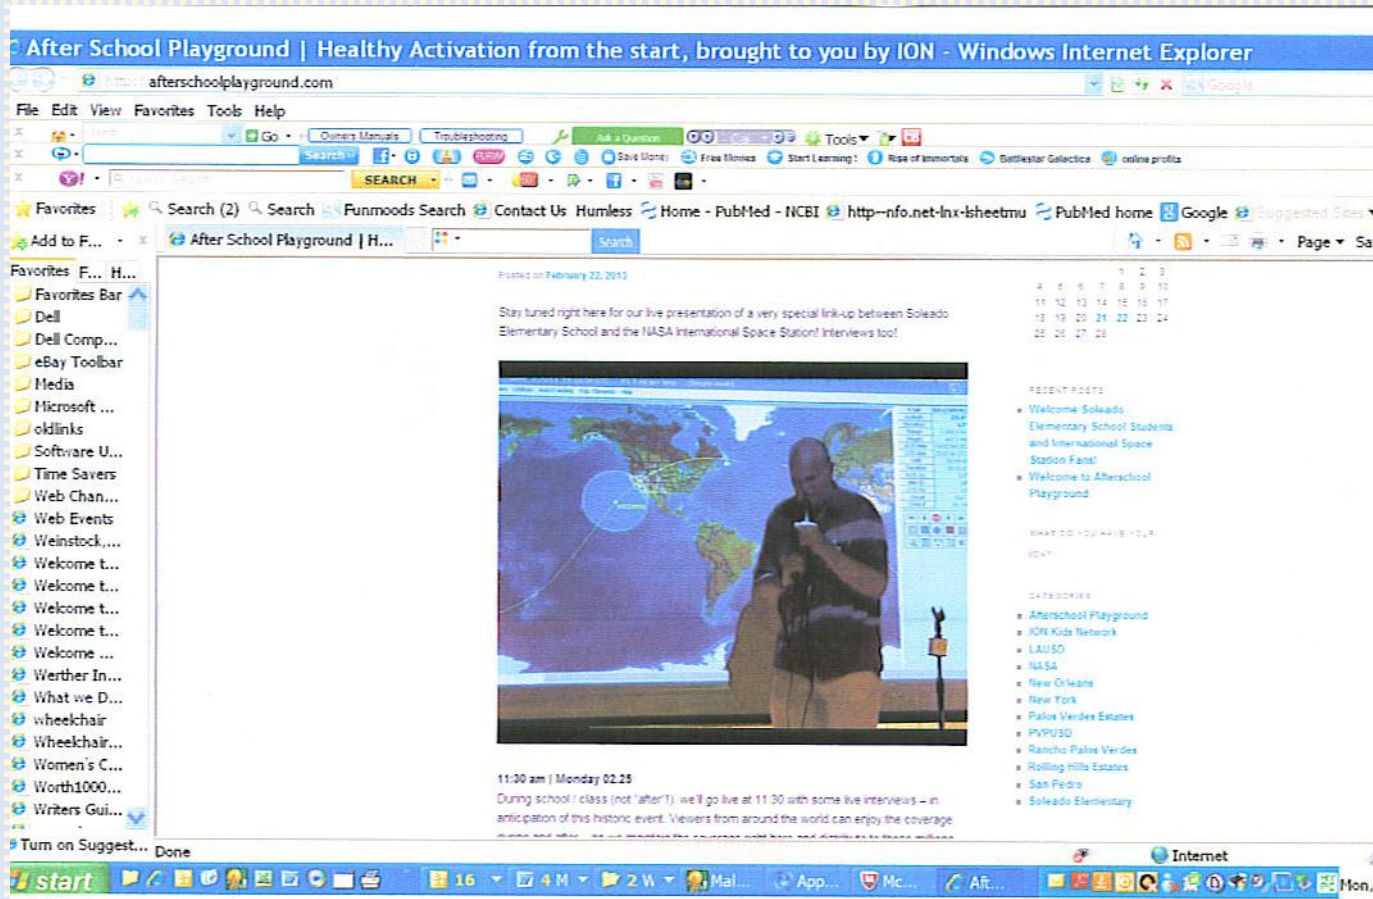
After School Playground | Healthy Activation from the start, brought to you by ION - Windows Internet Explorer

afterschoolplayground.com

File Edit View Favorites Tools Help

Go · Owners Manuals Troubleshooting Ask a Question Tools

Search Save Money Free Movies Start Learning! Rise of Immortals Battlestar Galactica online profits

SEARCH

Favorites Search (2) Search Funmoods Search Contact Us Humless Home - PubMed - NCBI http--nfo.net-lnx-lsheetmu PubMed home Google Suggested Sites

Add to F... After School Playground | H... Search Page Sa

Favorites F... H...
Favorites Bar
Dell
Dell Comp...
eBay Toolbar
Media
Microsoft ...
oldlinks
Software U...
Time Savers
Web Chan...
Web Events
Weinstock,...
Welcome t...
Welcome t...
Welcome t...
Welcome t...
Welcome ...
Werther In...
What we D...
wheelchair
Wheelchair...
Women's C...
Worth1000...
Writers Gui...

Posted on February 22, 2013

Stay tuned right here for our live presentation of a very special link-up between Soleado Elementary School and the NASA International Space Station! Interviews too!

11:30 am | Monday 02.25
During school / class (not "after"!) we'll go live at 11:30 with some live interviews – in anticipation of this historic event. Viewers from around the world can enjoy the coverage

1 2 3
4 5 6 7 8 9 10
11 12 13 14 15 16 17
18 19 20 21 22 23 24
25 26 27 28

RECENT POSTS
Welcome Soleado Elementary School Students and International Space Station Fans!
Welcome to Afterschool Playground

WHAT DO YOU HAVE YOUR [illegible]

CATEGORIES
Afterschool Playground
ION Kids Network
LAUSD
NASA
New Orleans
New York
Palos Verdes Estates
PVPUSD
Rancho Palos Verdes
Rolling Hills Estates
San Pedro
Soleado Elementary

Turn on Suggest... Done Internet

start 16 4 M 2 W Mal... App... Mc... Aft... Mon.